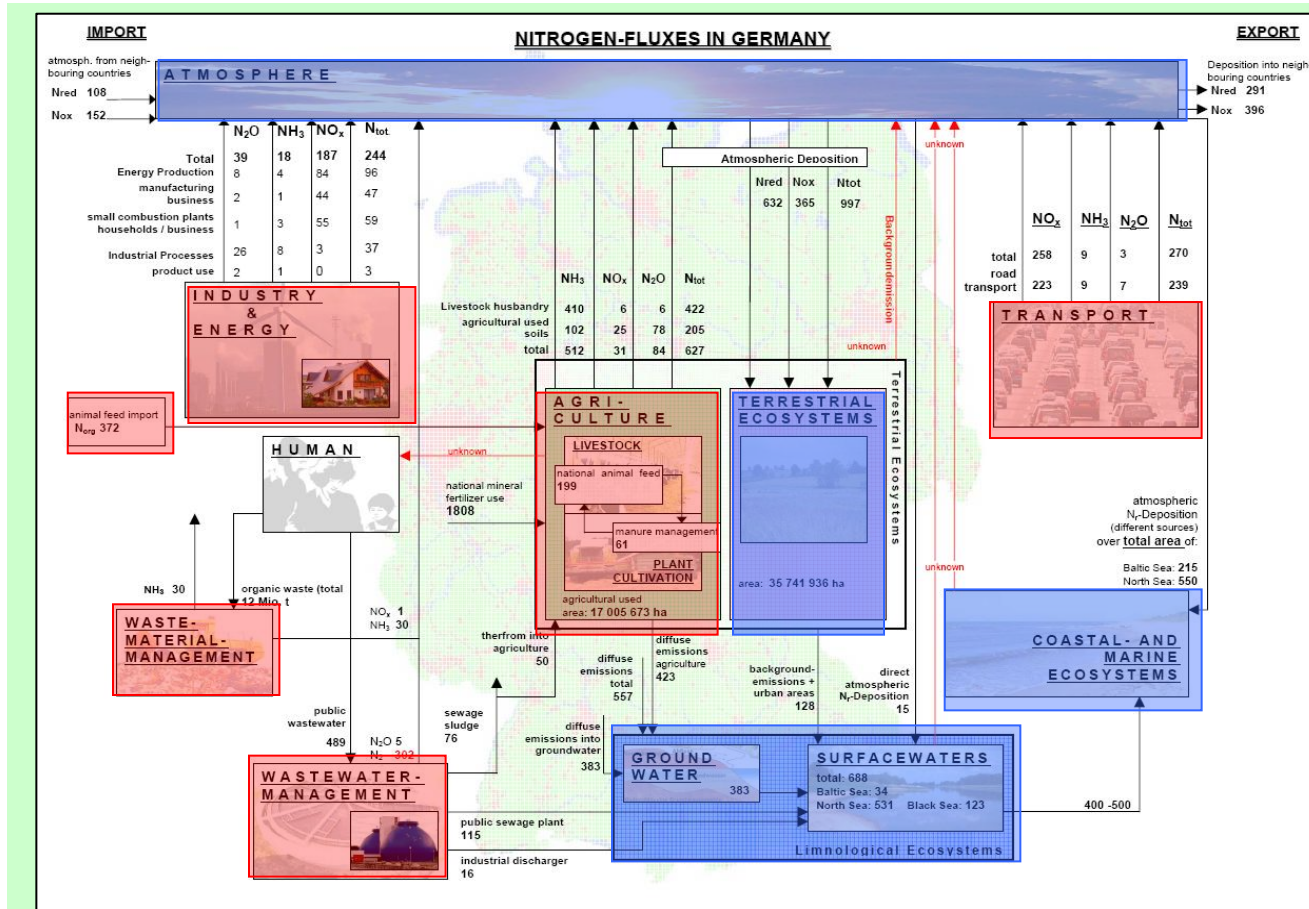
IMPORT

NITROGEN-FLUXES IN GERMANY

EXPORT

atmosph. from neighbouring countries

Nred 108

Nox 152

ATMOSPHERE

Deposition into neighbouring countries

Nred 291

Nox 396

| | $N_2O$ | $NH_3$ | $NO_x$ | $N_{tot}$ |
|---|---|---|---|---|
| Total | 39 | 18 | 187 | 244 |
| Energy Production | 8 | 4 | 84 | 96 |
| manufacturing business | 2 | 1 | 44 | 47 |
| small combustion plants households / business | 1 | 3 | 55 | 59 |
| Industrial Processes | 26 | 8 | 3 | 37 |
| product use | 2 | 1 | 0 | 3 |

Atmospheric Deposition

| Nred | Nox | Ntot |
|---|---|---|
| 632 | 365 | 997 |

unknown

Backgroundemission

unknown

| | $NO_x$ | $NH_3$ | $N_2O$ | $N_{tot}$ |
|---|---|---|---|---|
| total | 258 | 9 | 3 | 270 |
| road transport | 223 | 9 | 7 | 239 |

| | $NH_3$ | $NO_x$ | $N_2O$ | $N_{tot}$ |
|---|---|---|---|---|
| Livestock husbandry | 410 | 6 | 6 | 422 |
| agricultural used soils | 102 | 25 | 78 | 205 |
| total | 512 | 31 | 84 | 627 |

INDUSTRY & ENERGY

TRANSPORT

animal feed import $N_{org}$ 372

AGRI-CULTURE

LIVESTOCK

national animal feed 199

manure management 61

PLANT CULTIVATION

agricultural used area: 17 005 673 ha

TERRESTRIAL ECOSYSTEMS

area: 35 741 936 ha

Terrestrial Ecosystems

HUMAN

unknown

national mineral fertilizer use 1808

atmospheric $N_r$-Deposition (different sources) over total area of:

Baltic Sea: 215
North Sea: 550

unknown

$NH_3$ 30

organic waste (total 12 Mio. t

WASTE-MATERIAL-MANAGEMENT

$NO_x$ 1
$NH_3$ 30

therfrom into agriculture 50

diffuse emissions total 557

diffuse emissions agriculture 423

background-emissions + urban areas 128

direct atmospheric $N_r$-Deposition 15

COASTAL- AND MARINE ECOSYSTEMS

public wastewater 489

$N_2O$ 5
$N_2$ 302

sewage sludge 76

diffuse emissions into groundwater 383

GROUND WATER

383

SURFACEWATERS

total: 688
Baltic Sea: 34
North Sea: 531 Black Sea: 123

400 -500

WASTEWATER-MANAGEMENT

public sewage plant 115

industrial discharger 16

Limnological Ecosystems